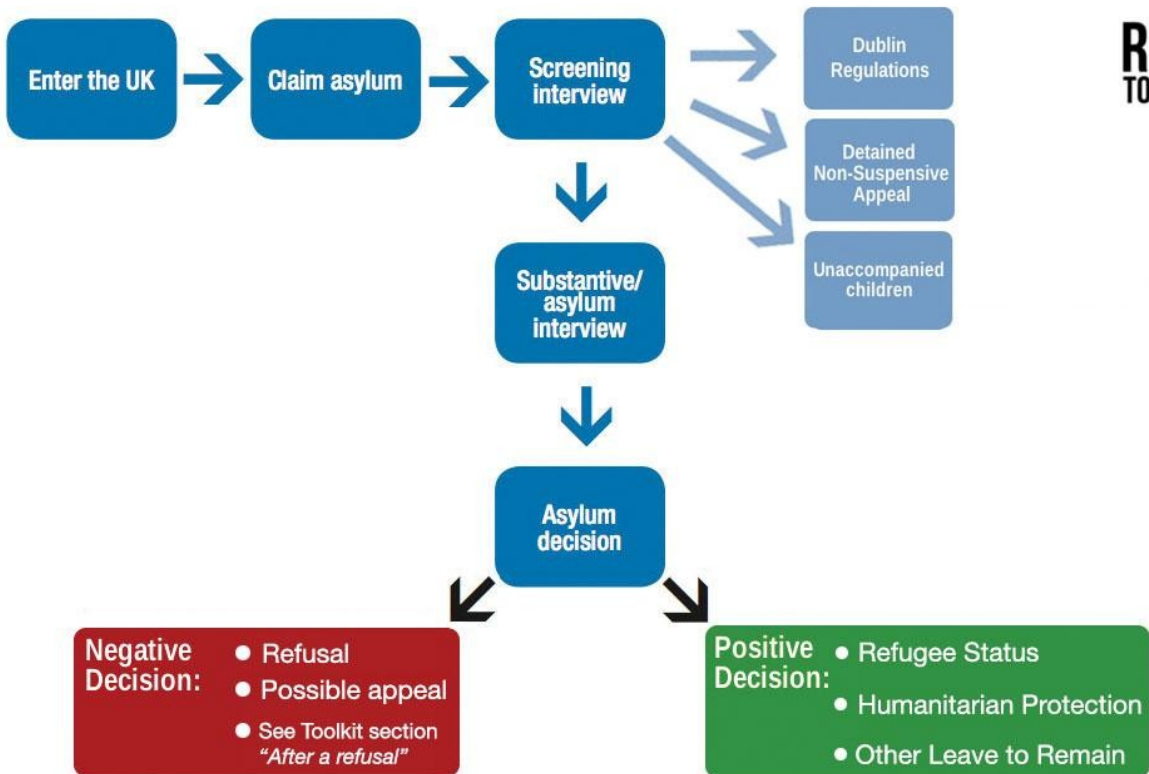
Enter the UK

Claim asylum

Screening interview

Dublin Regulations

Detained Non-Suspensive Appeal

Unaccompanied children

R
TO

Substantive/ asylum interview

Asylum decision

Negative Decision:
• Refusal
• Possible appeal
• See Toolkit section "After a refusal"

Positive Decision:
• Refugee Status
• Humanitarian Protection
• Other Leave to Remain